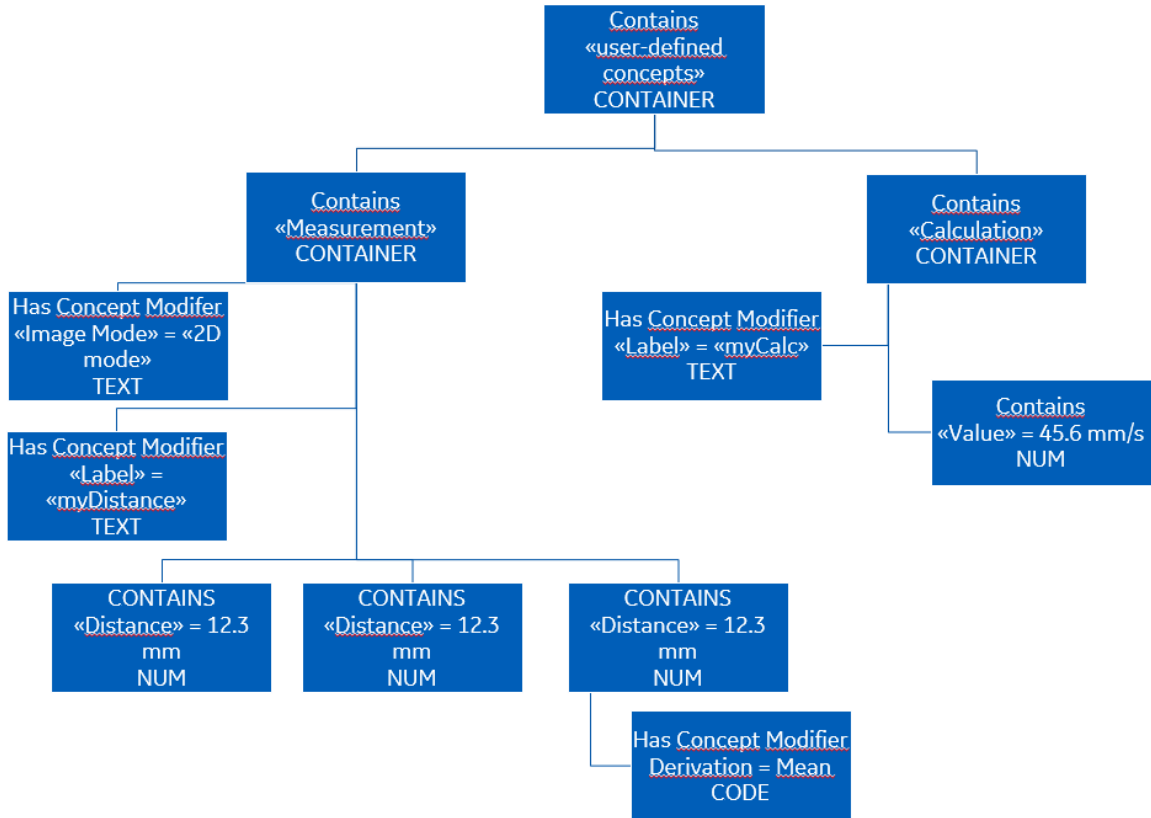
Contains «user-defined concepts» CONTAINER

Contains «Measurement» CONTAINER

Contains «Calculation» CONTAINER

Has Concept Modifer «Image Mode» = «2D mode» TEXT

Has Concept Modifier «Label» = «myCalc» TEXT

Contains «Value» = 45.6 mm/s NUM

Has Concept Modifier «Label» = «myDistance» TEXT

CONTAINS «Distance» = 12.3 mm NUM

CONTAINS «Distance» = 12.3 mm NUM

CONTAINS «Distance» = 12.3 mm NUM

Has Concept Modifier Derivation = Mean CODE